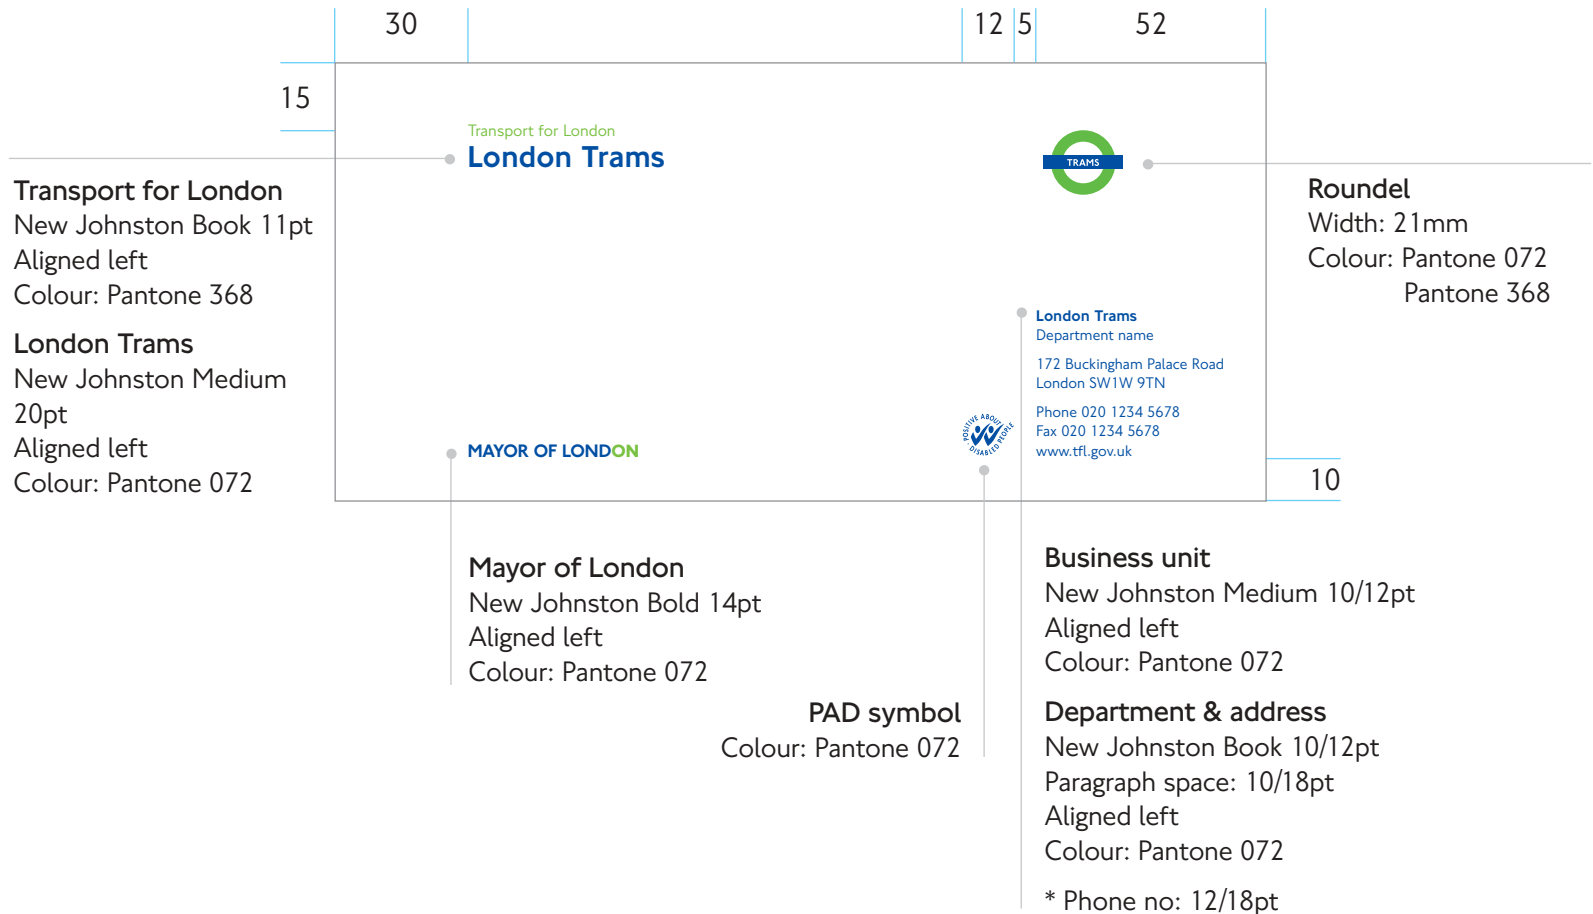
30

12 5

52

15

Transport for London
London Trams

TRAMS

London Trams
Department name

172 Buckingham Palace Road
London SW1W 9TN

Phone 020 1234 5678
Fax 020 1234 5678
www.tfl.gov.uk

POSITIVE ABOUT DISABLED PEOPLE

MAYOR OF LONDON

10

Transport for London
New Johnston Book 11pt
Aligned left
Colour: Pantone 368

London Trams
New Johnston Medium 20pt
Aligned left
Colour: Pantone 072

Roundel
Width: 21mm
Colour: Pantone 072
Pantone 368

Mayor of London
New Johnston Bold 14pt
Aligned left
Colour: Pantone 072

PAD symbol
Colour: Pantone 072

Business unit
New Johnston Medium 10/12pt
Aligned left
Colour: Pantone 072

Department & address
New Johnston Book 10/12pt
Paragraph space: 10/18pt
Aligned left
Colour: Pantone 072

* Phone no: 12/18pt